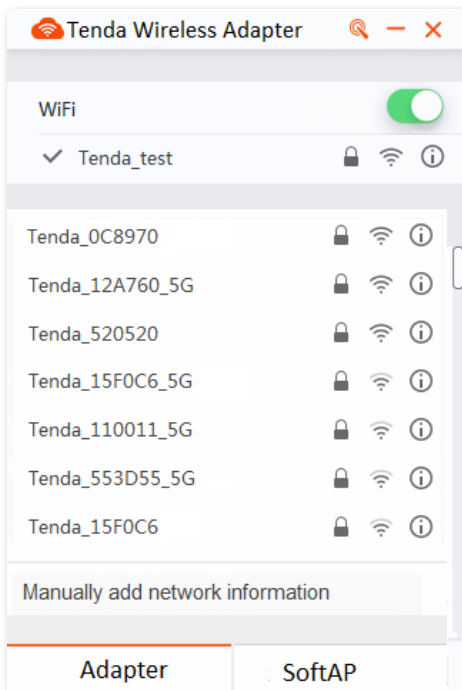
Tenda Wireless Adapter

WiFi

Tenda_test

Tenda_0C8970

Tenda_12A760_5G

Tenda_520520

Tenda_15F0C6_5G

Tenda_110011_5G

Tenda_553D55_5G

Tenda_15F0C6

Manually add network information

Adapter

SoftAP